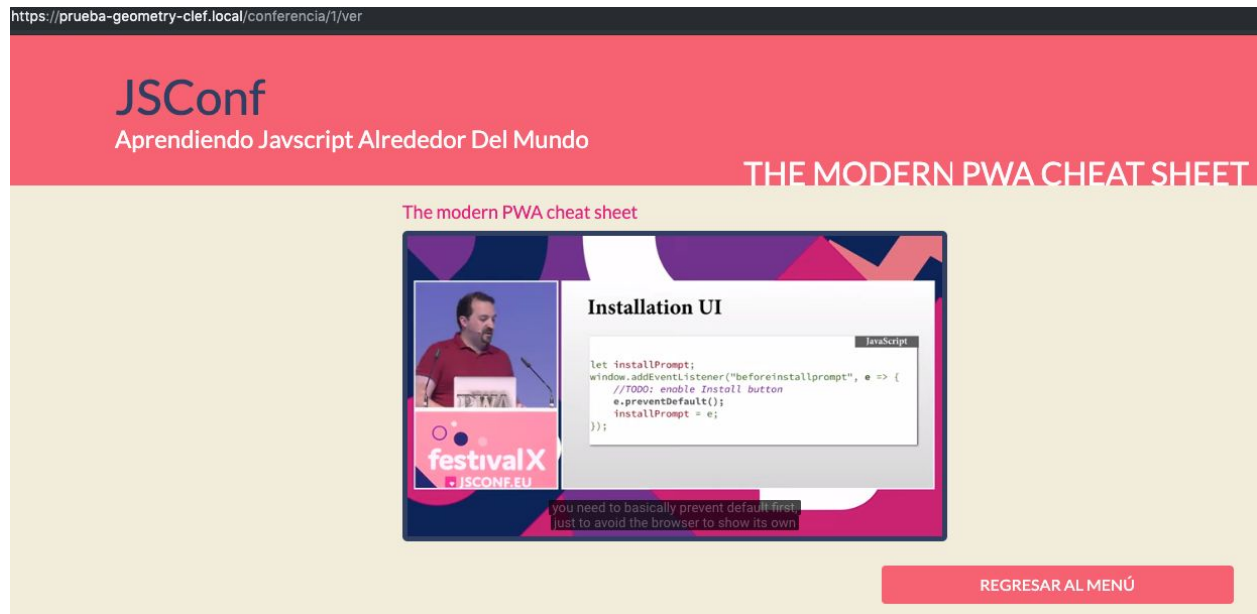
https://prueba-geometry-clef.local/conferencia/1/ver

JSConf
Aprendiendo Javscript Alrededor Del Mundo

THE MODERN PWA CHEAT SHEET

The modern PWA cheat sheet

Installation UI

JavaScript

let installPrompt;
window.addEventListener("beforeinstallprompt", e => {
    //TODO: enable Install button
    e.preventDefault();
    installPrompt = e;
});

PWA

festivalX
JSCONF.EU

you need to basically prevent default first,
just to avoid the browser to show its own

REGRESAR AL MENÚ